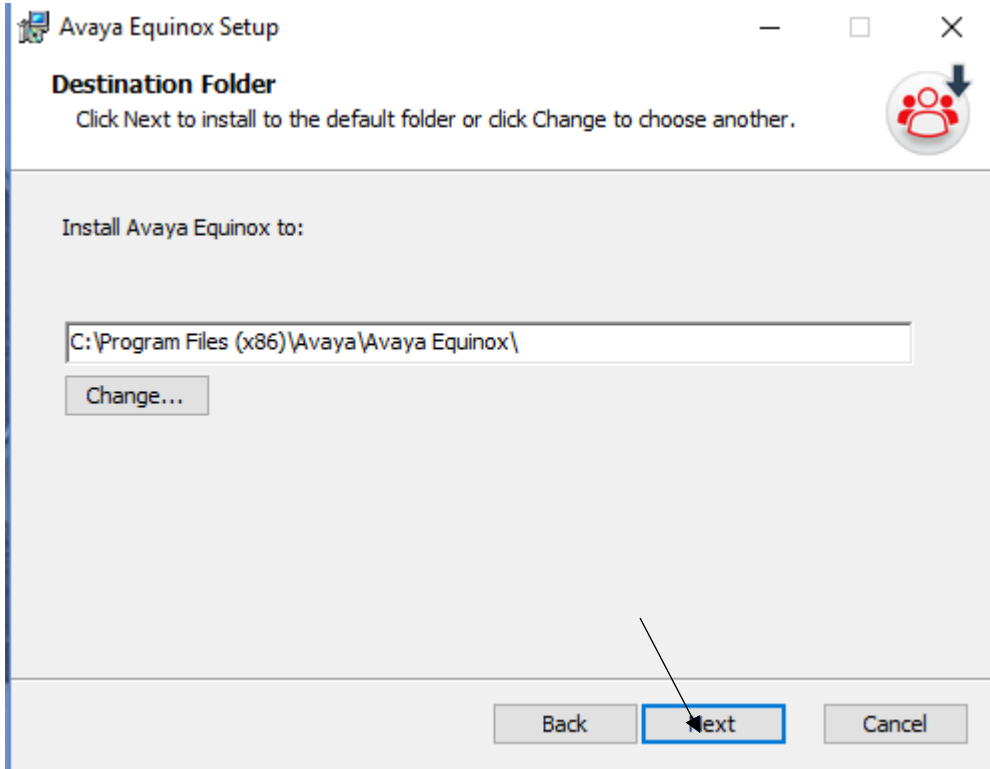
Avaya Equinox Setup

Destination Folder
Click Next to install to the default folder or click Change to choose another.

Install Avaya Equinox to:

C:\Program Files (x86)\Avaya\Avaya Equinox\

Change...

Back Next Cancel